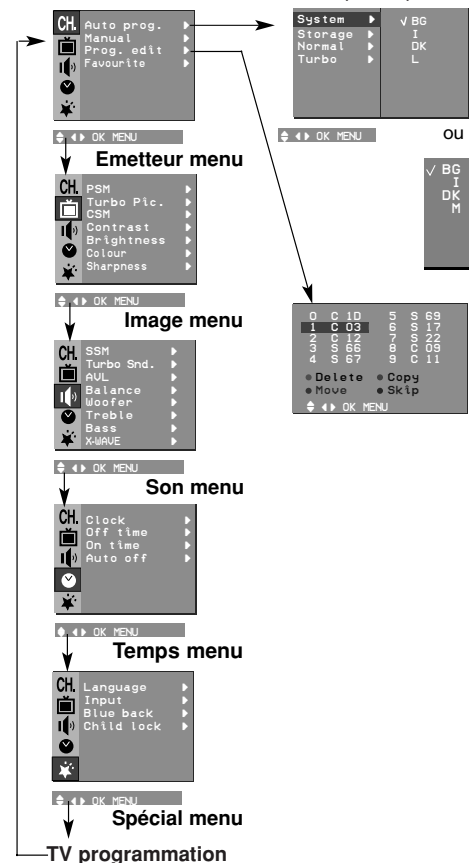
CH.
Auto prog.
Manual
Prog. edit
Favourite

OK MENU
Emetteur menu

System
Storage
Normal
Turbo
√ BG
I
DK
L

OK MENU

ou

√ BG
I
DK
M

CH.
PSM
Turbo Pic.
CSM
Contrast
Brightness
Colour
Sharpness

OK MENU
Image menu

| 0 | C 10 | 5 | S 69 |
|---|---|---|---|
| 1 | C 03 | 6 | S 17 |
| 2 | C 12 | 7 | S 22 |
| 3 | S 66 | 8 | C 09 |
| 4 | S 67 | 9 | C 11 |

Delete Copy
Move Skip
OK MENU

CH.
SSM
Turbo Snd.
AVL
Balance
Woofer
Treble
Bass
X-WAVE

OK MENU
Son menu

CH.
Clock
Off time
On time
Auto off

OK MENU
Temps menu

CH.
Language
Input
Blue back
Child lock

OK MENU
Spécial menu

TV programmation